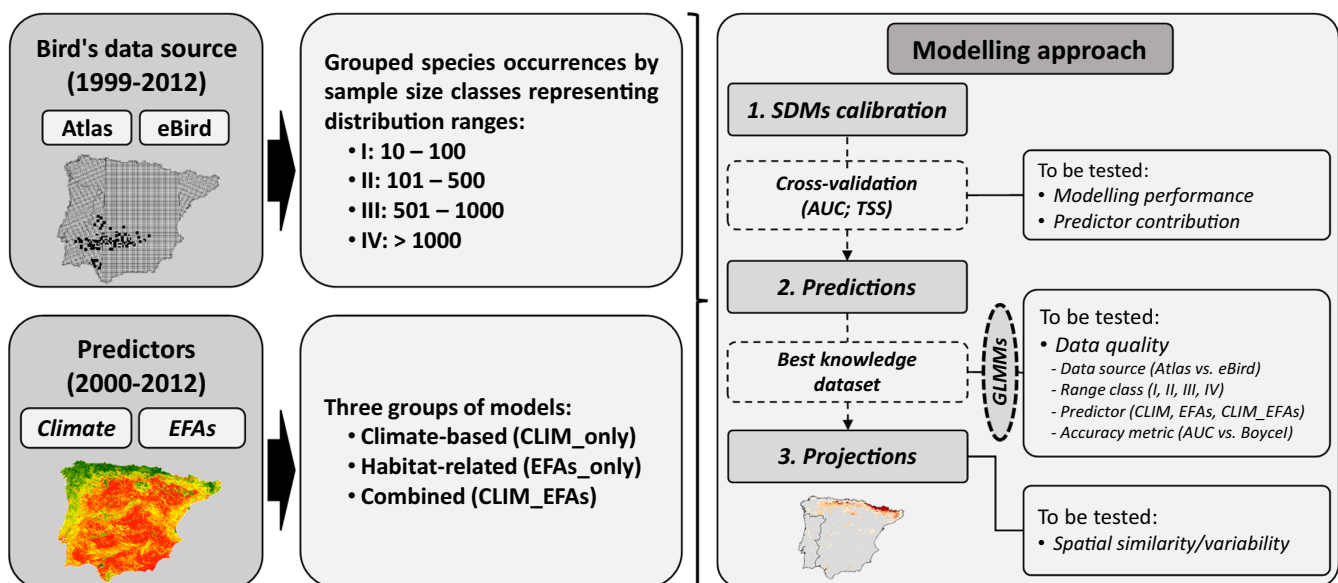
Bird's data source (1999-2012)

Atlas

eBird

Grouped species occurrences by sample size classes representing distribution ranges:
• I: 10 – 100
• II: 101 – 500
• III: 501 – 1000
• IV: > 1000

Predictors (2000-2012)

Climate

EFAs

Three groups of models:
• Climate-based (CLIM_only)
• Habitat-related (EFAs_only)
• Combined (CLIM_EFAs)

Modelling approach

1. SDMs calibration

Cross-validation (AUC; TSS)

To be tested:
• Modelling performance
• Predictor contribution

2. Predictions

Best knowledge dataset

GLMMs

To be tested:
• Data quality
- Data source (Atlas vs. eBird)
- Range class (I, II, III, IV)
- Predictor (CLIM, EFAs, CLIM_EFAs)
- Accuracy metric (AUC vs. BoyceI)

3. Projections

To be tested:
• Spatial similarity/variability